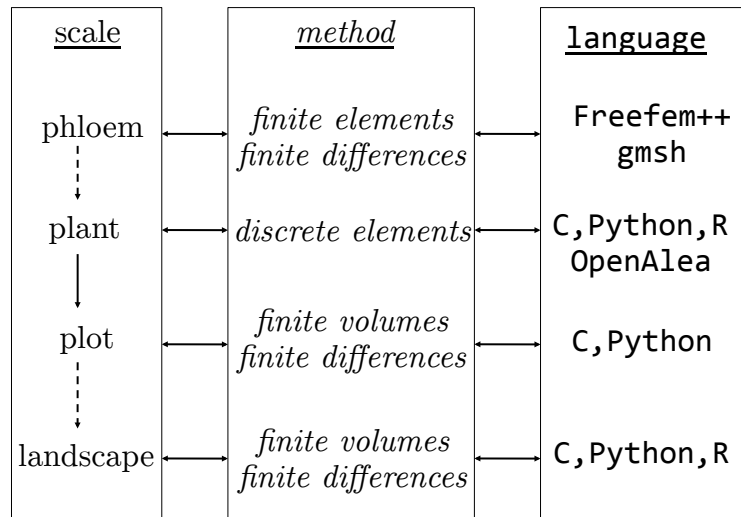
scale

phloem

plant

plot

landscape

method

finite elements
finite differences

discrete elements

finite volumes
finite differences

finite volumes
finite differences

language

Freefem++
gmsh

C,Python,R
OpenAlea

C,Python

C,Python,R